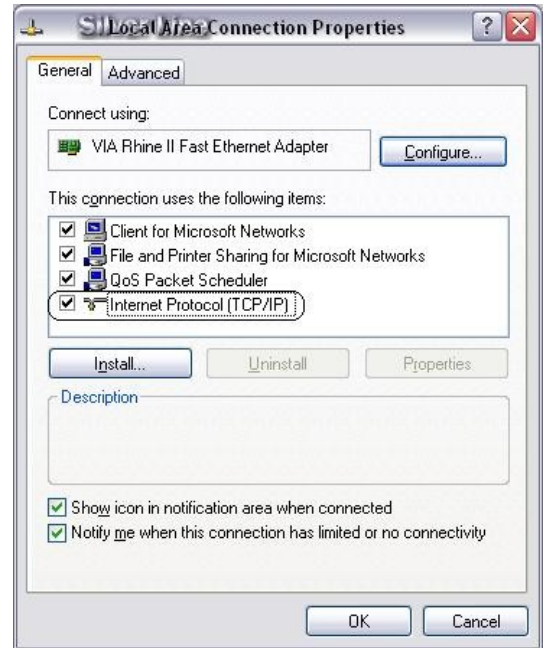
Local Area Connection Properties

General | Advanced

Connect using:

VIA Rhine II Fast Ethernet Adapter

Configure...

This connection uses the following items:

Client for Microsoft Networks
File and Printer Sharing for Microsoft Networks
QoS Packet Scheduler
Internet Protocol (TCP/IP)

Install... | Uninstall | Properties

Description

Show icon in notification area when connected
Notify me when this connection has limited or no connectivity

OK | Cancel